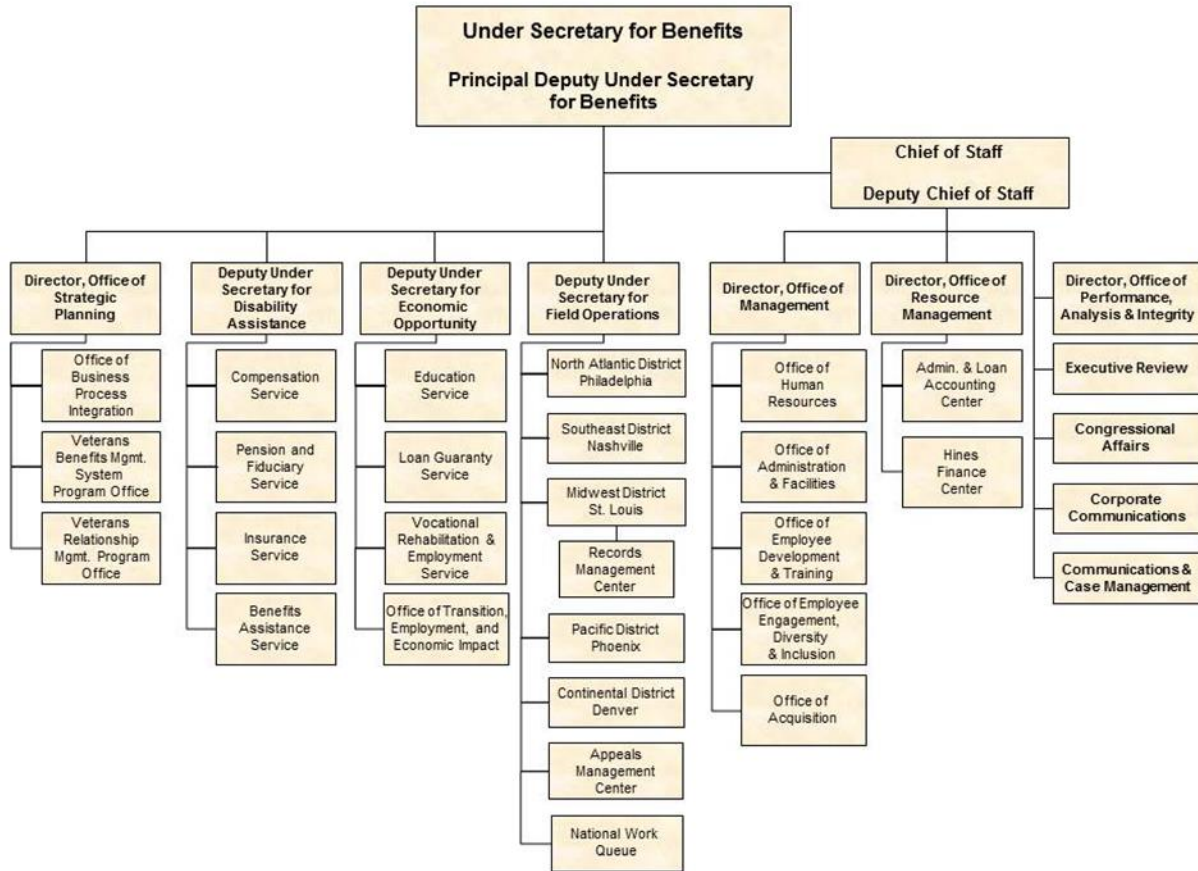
Under Secretary for Benefits

Principal Deputy Under Secretary for Benefits

Chief of Staff

Deputy Chief of Staff

Director, Office of Strategic Planning

Office of Business Process Integration

Veterans Benefits Mgmt. System Program Office

Veterans Relationship Mgmt. Program Office

Deputy Under Secretary for Disability Assistance

Compensation Service

Pension and Fiduciary Service

Insurance Service

Benefits Assistance Service

Deputy Under Secretary for Economic Opportunity

Education Service

Loan Guaranty Service

Vocational Rehabilitation & Employment Service

Office of Transition, Employment, and Economic Impact

Deputy Under Secretary for Field Operations

North Atlantic District Philadelphia

Southeast District Nashville

Midwest District St. Louis

Records Management Center

Pacific District Phoenix

Continental District Denver

Appeals Management Center

National Work Queue

Director, Office of Management

Office of Human Resources

Office of Administration & Facilities

Office of Employee Development & Training

Office of Employee Engagement, Diversity & Inclusion

Office of Acquisition

Director, Office of Resource Management

Admin. & Loan Accounting Center

Hines Finance Center

Director, Office of Performance, Analysis & Integrity

Executive Review

Congressional Affairs

Corporate Communications

Communications & Case Management